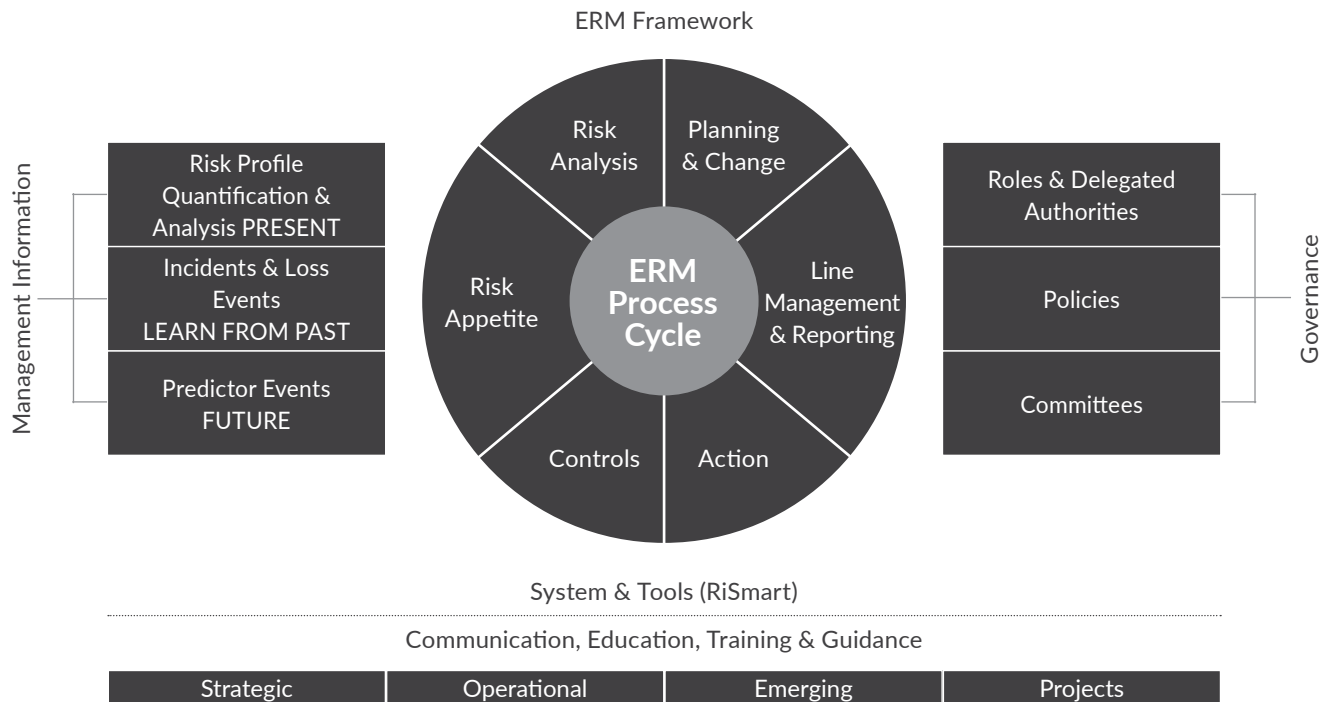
ERM Framework

Management Information

Risk Profile Quantification & Analysis PRESENT

Incidents & Loss Events LEARN FROM PAST

Predictor Events FUTURE

Risk Analysis

Planning & Change

Line Management & Reporting

Action

Controls

Risk Appetite

ERM Process Cycle

Roles & Delegated Authorities

Policies

Committees

Governance

System & Tools (RiSmart)

Communication, Education, Training & Guidance

| Strategic | Operational | Emerging | Projects |
|---|---|---|---|